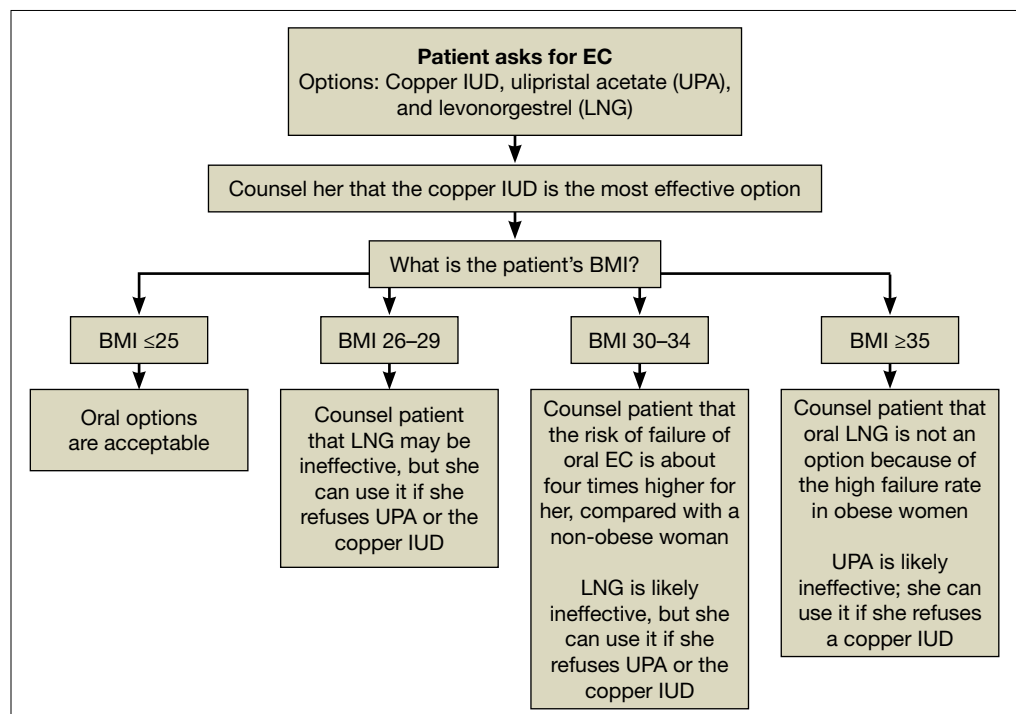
**Patient asks for EC**
Options: Copper IUD, ulipristal acetate (UPA), and levonorgestrel (LNG)

Counsel her that the copper IUD is the most effective option

What is the patient's BMI?

BMI ≤25

Oral options are acceptable

BMI 26–29

Counsel patient that LNG may be ineffective, but she can use it if she refuses UPA or the copper IUD

BMI 30–34

Counsel patient that the risk of failure of oral EC is about four times higher for her, compared with a non-obese woman

LNG is likely ineffective, but she can use it if she refuses UPA or the copper IUD

BMI ≥35

Counsel patient that oral LNG is not an option because of the high failure rate in obese women

UPA is likely ineffective; she can use it if she refuses a copper IUD